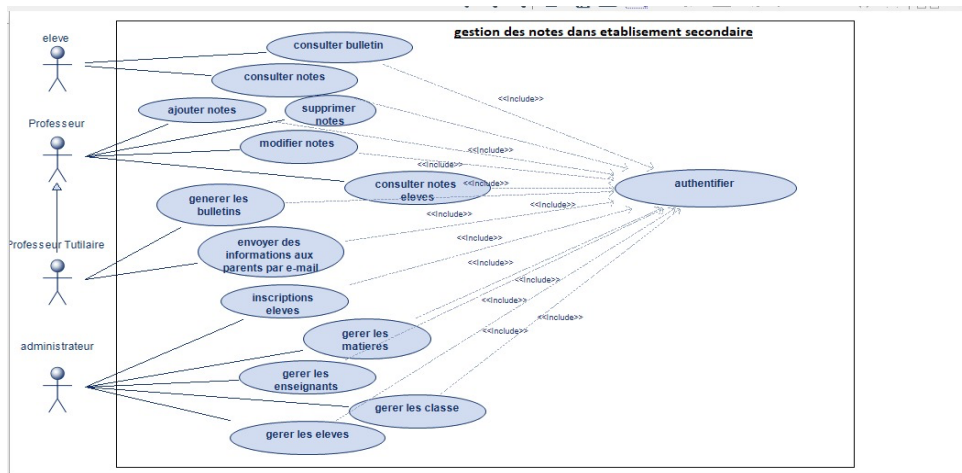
gestion des notes dans etablisement secondaire

eleve

consulter bulletin

consulter notes

ajouter notes

supprimer notes

Professeur

modifier notes

consulter notes eleves

authentifier

generer les bulletins

envoyer des informations aux parents par e-mail

Professeur Tutilaire

inscriptions eleves

gerer les matieres

administrateur

gerer les enseignants

gerer les classe

gerer les eleves

<<Include>>

<<Include>>

<<Include>>

<<Include>>

<<Include>>

<<Include>>

<<Include>>

<<Include>>

<<Include>>

<<Include>>

<<Include>>

<<Include>>

<<Include>>